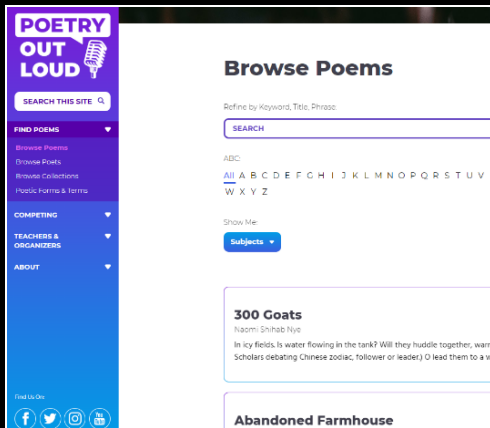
POETRY OUT LOUD

SEARCH THIS SITE

FIND POEMS

Browse Poems
Browse Poets
Browse Collections
Poetic Forms & Terms

COMPETING

TEACHERS & ORGANIZERS

ABOUT

Find Us On:

Browse Poems

Refine by Keyword, Title, Phrase:

SEARCH

ABC:

All A B C D E F G H I J K L M N O P Q R S T U V W X Y Z

Show Me:

Subjects

300 Goats

Naomi Shihab Nye

In icy fields. Is water flowing in the tank? Will they huddle together, warr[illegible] Scholars debating Chinese zodiac, follower or leader.) O lead them to a w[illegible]

Abandoned Farmhouse